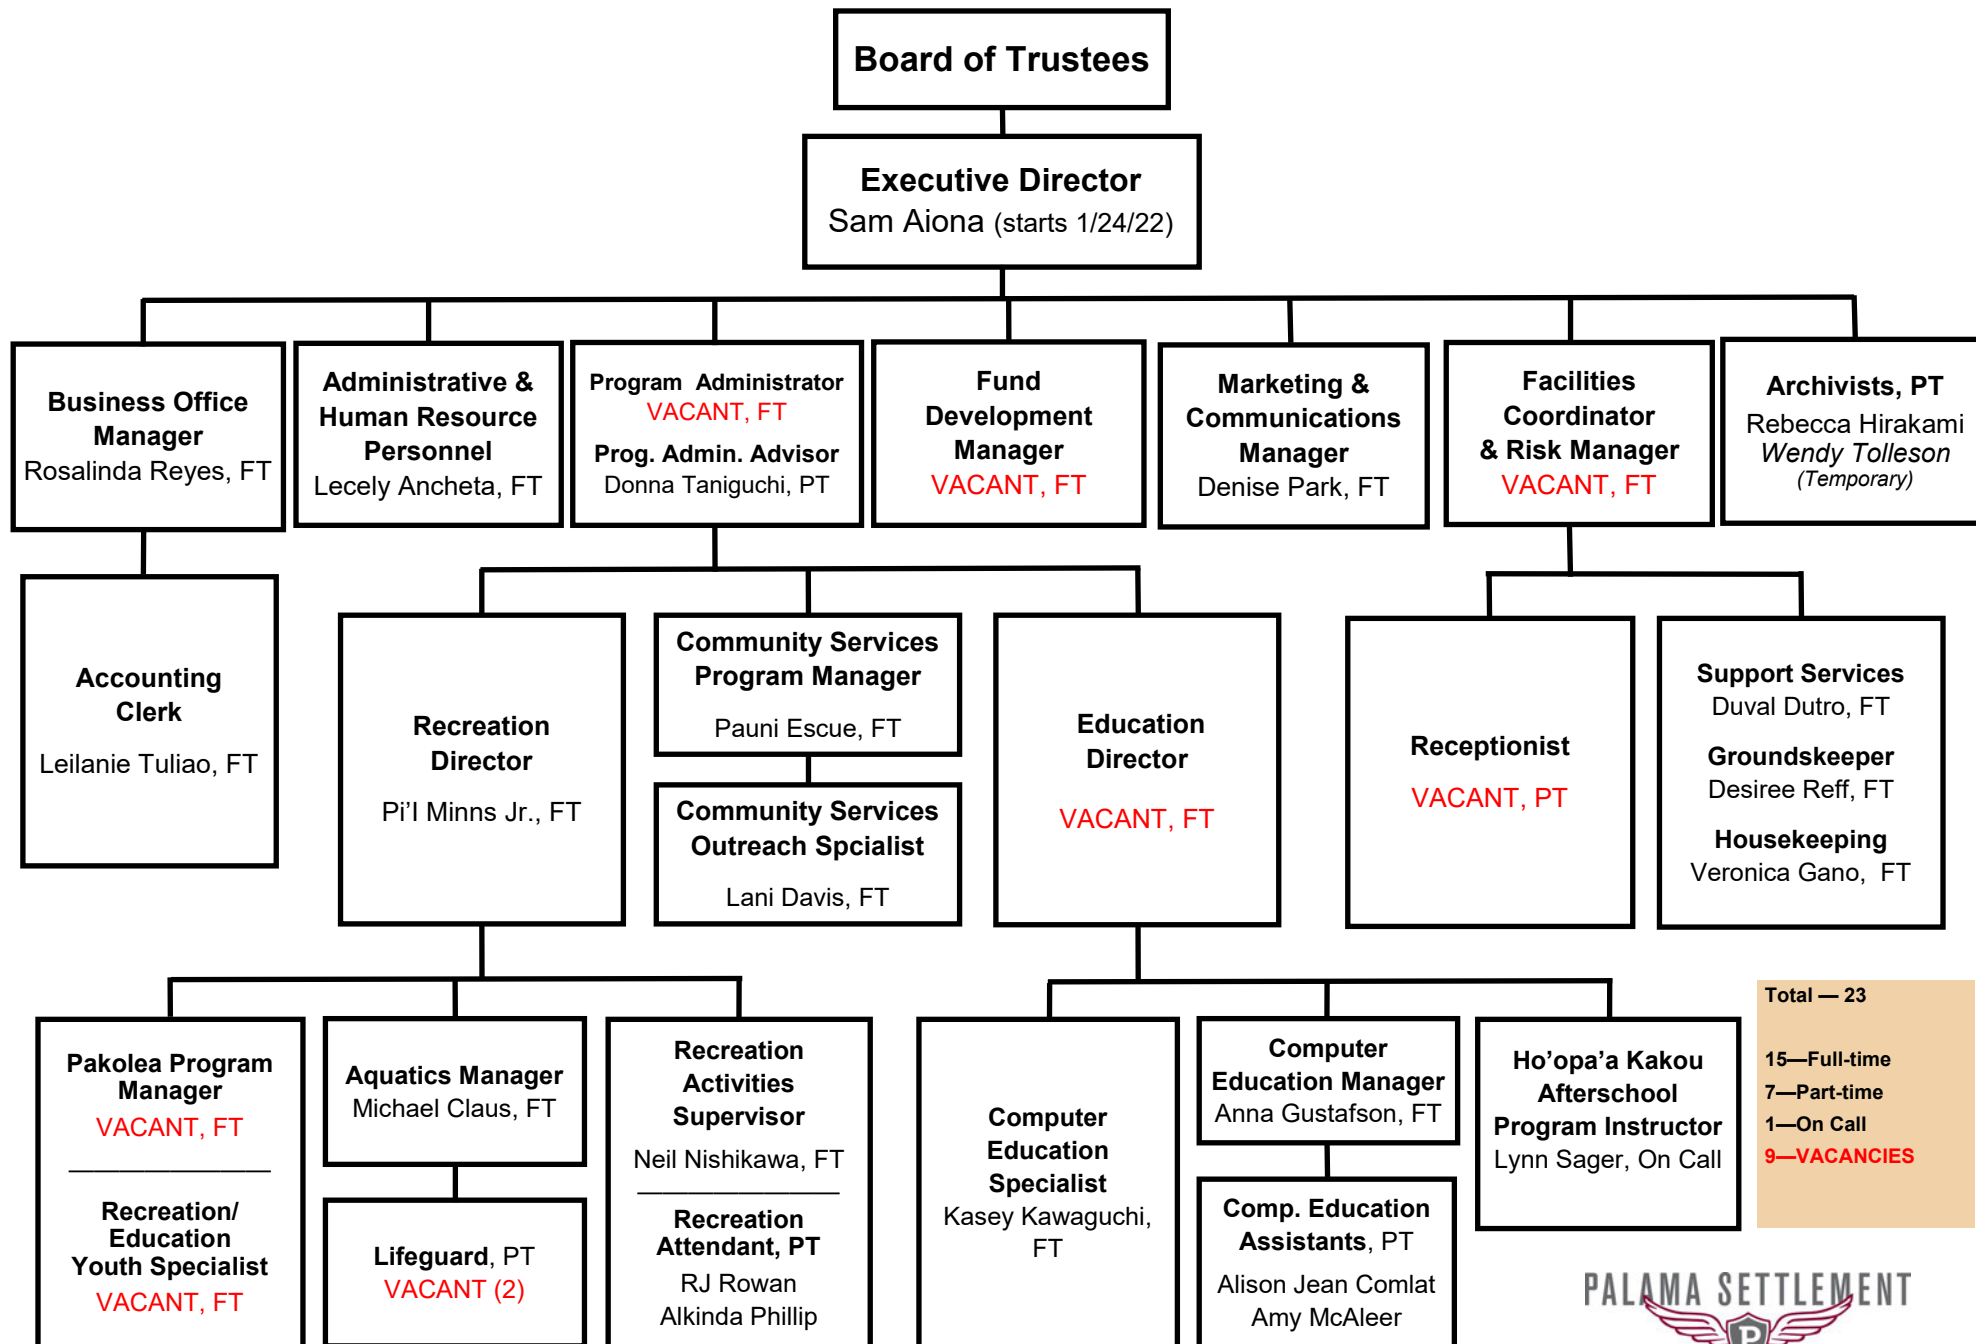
Board of Trustees

Executive Director
Sam Aiona (starts 1/24/22)

Business Office Manager
Rosalinda Reyes, FT

Administrative & Human Resource Personnel
Lecely Ancheta, FT

Program Administrator
VACANT, FT
Prog. Admin. Advisor
Donna Taniguchi, PT

Fund Development Manager
VACANT, FT

Marketing & Communications Manager
Denise Park, FT

Facilities Coordinator & Risk Manager
VACANT, FT

Archivists, PT
Rebecca Hirakami
Wendy Tolleson
(Temporary)

Accounting Clerk
Leilanie Tuliao, FT

Recreation Director
Pi'I Minns Jr., FT

Community Services Program Manager
Pauni Escue, FT

Community Services Outreach Spcialist
Lani Davis, FT

Education Director
VACANT, FT

Receptionist
VACANT, PT

Support Services
Duval Dutro, FT
Groundskeeper
Desiree Reff, FT
Housekeeping
Veronica Gano, FT

Pakolea Program Manager
VACANT, FT
Recreation/ Education Youth Specialist
VACANT, FT

Aquatics Manager
Michael Claus, FT

Lifeguard, PT
VACANT (2)

Recreation Activities Supervisor
Neil Nishikawa, FT
Recreation Attendant, PT
RJ Rowan
Alkinda Phillip

Computer Education Specialist
Kasey Kawaguchi, FT

Computer Education Manager
Anna Gustafson, FT

Comp. Education Assistants, PT
Alison Jean Comlat
Amy McAleer

Ho'opa'a Kakou Afterschool Program Instructor
Lynn Sager, On Call

Total — 23
15—Full-time
7—Part-time
1—On Call
9—VACANCIES

PALAMA SETTLEMENT